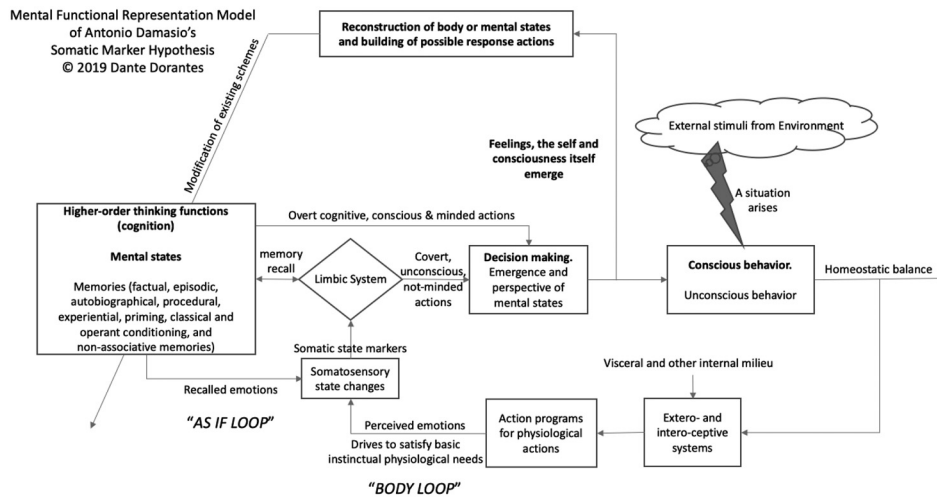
Mental Functional Representation Model of Antonio Damasio's Somatic Marker Hypothesis © 2019 Dante Dorantes

Reconstruction of body or mental states and building of possible response actions

Modification of existing schemes

Feelings, the self and consciousness itself emerge

External stimuli from Environment

A situation arises

Higher-order thinking functions (cognition)

Mental states

Memories (factual, episodic, autobiographical, procedural, experiential, priming, classical and operant conditioning, and non-associative memories)

Overt cognitive, conscious & minded actions

memory recall

Limbic System

Covert, unconscious, not-minded actions

Decision making. Emergence and perspective of mental states

Conscious behavior.

Unconscious behavior

Homeostatic balance

Somatic state markers

Recalled emotions

Somatosensory state changes

Visceral and other internal milieu

"AS IF LOOP"

Perceived emotions

Drives to satisfy basic instinctual physiological needs

Action programs for physiological actions

Extero- and intero-ceptive systems

"BODY LOOP"